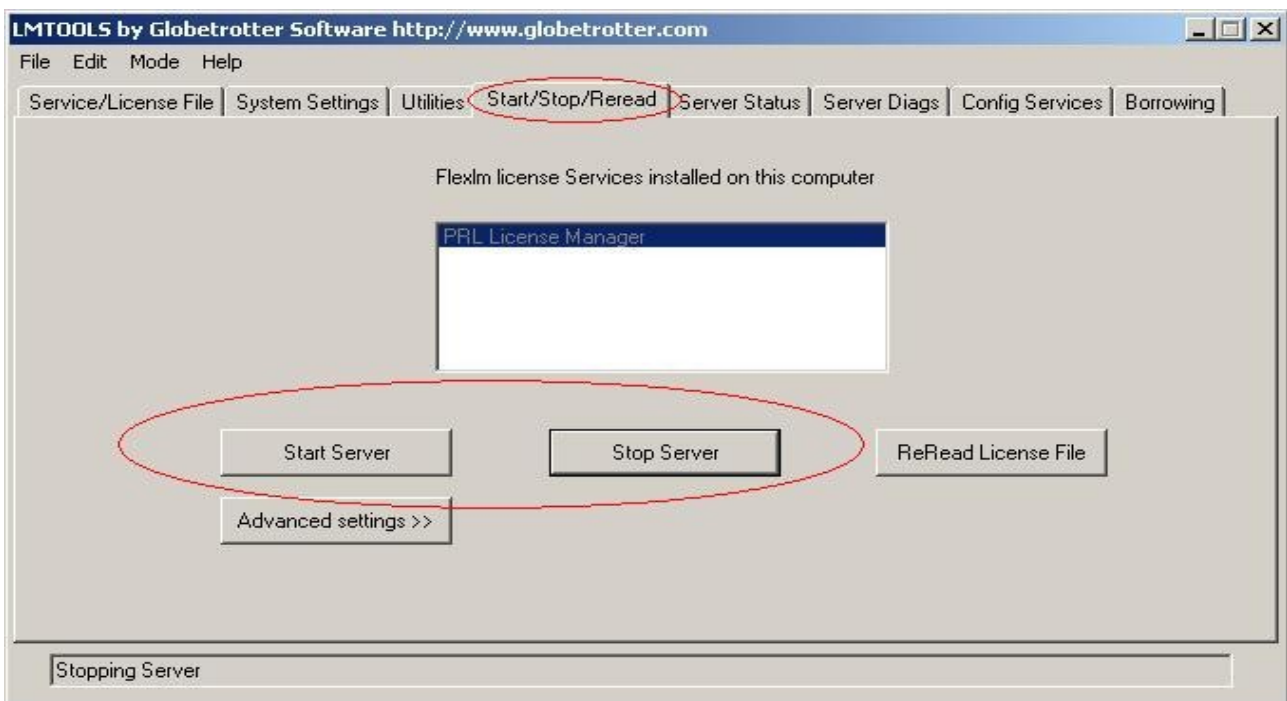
LMTOOLS by Globetrotter Software http://www.globetrotter.com

File Edit Mode Help

Service/License File | System Settings | Utilities | Start/Stop/Reread | Server Status | Server Diags | Config Services | Borrowing

Flexlm license Services installed on this computer

PRL License Manager

Start Server

Stop Server

ReRead License File

Advanced settings >>

Stopping Server